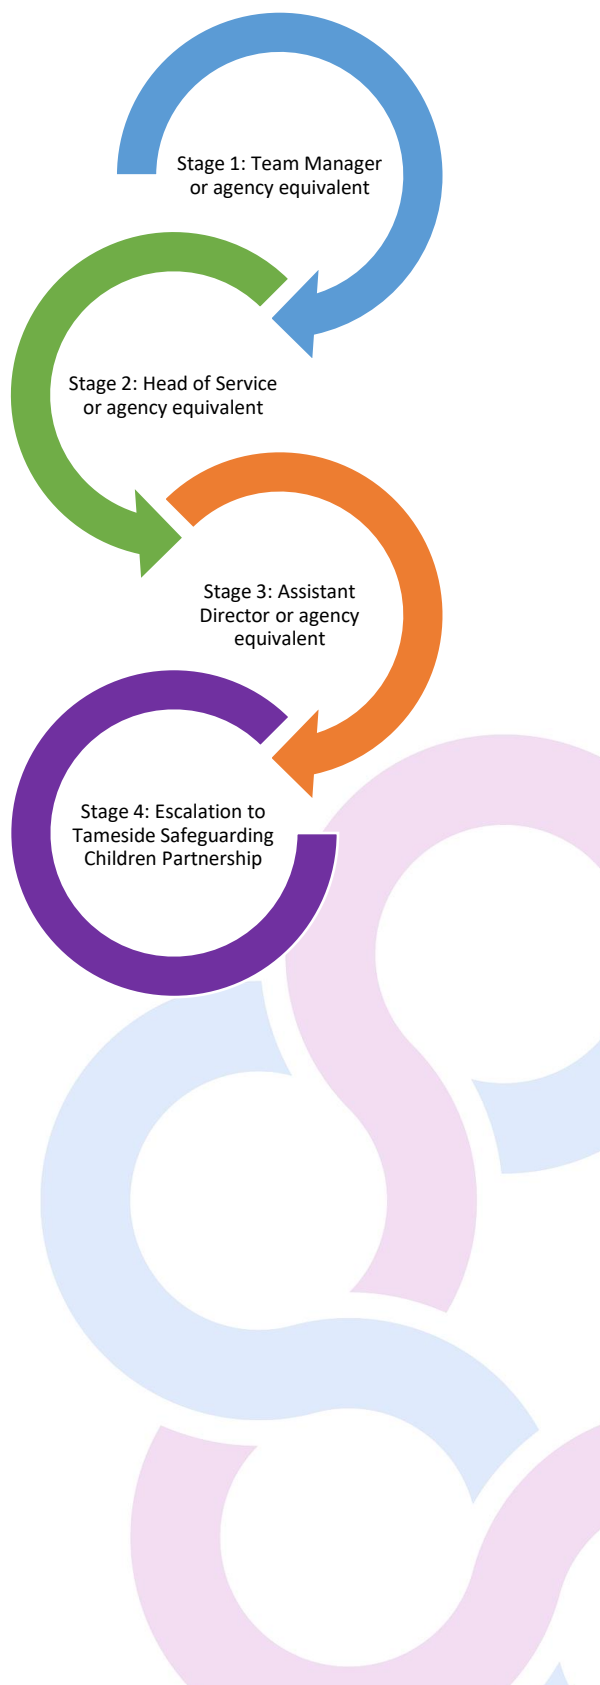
Stage 1: Team Manager or agency equivalent

Stage 2: Head of Service or agency equivalent

Stage 3: Assistant Director or agency equivalent

Stage 4: Escalation to Tameside Safeguarding Children Partnership